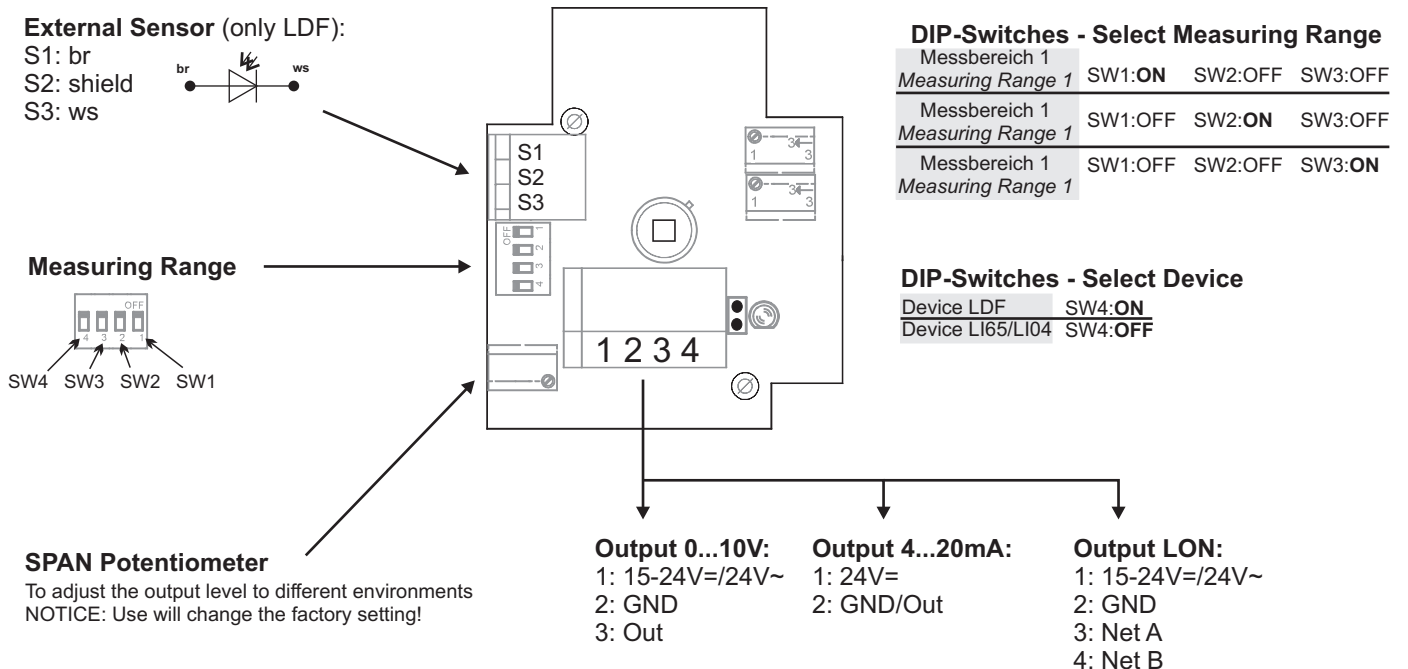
**External Sensor** (only LDF):
S1: br
S2: shield
S3: ws

br ws

S1
S2
S3

OFF 1 2 3 4

1 2 3 4

1 3
1 3

**Measuring Range**

OFF
4 3 2 1
SW4 SW3 SW2 SW1

**DIP-Switches - Select Measuring Range**

| | | | |
|---|---|---|---|
| Messbereich 1 *Measuring Range 1* | SW1:**ON** | SW2:OFF | SW3:OFF |
| Messbereich 1 *Measuring Range 1* | SW1:OFF | SW2:**ON** | SW3:OFF |
| Messbereich 1 *Measuring Range 1* | SW1:OFF | SW2:OFF | SW3:**ON** |

**DIP-Switches - Select Device**

| | |
|---|---|
| Device LDF | SW4:**ON** |
| Device LI65/LI04 | SW4:**OFF** |

**SPAN Potentiometer**
To adjust the output level to different environments
NOTICE: Use will change the factory setting!

**Output 0...10V:**
1: 15-24V=/24V~
2: GND
3: Out

**Output 4...20mA:**
1: 24V=
2: GND/Out

**Output LON:**
1: 15-24V=/24V~
2: GND
3: Net A
4: Net B